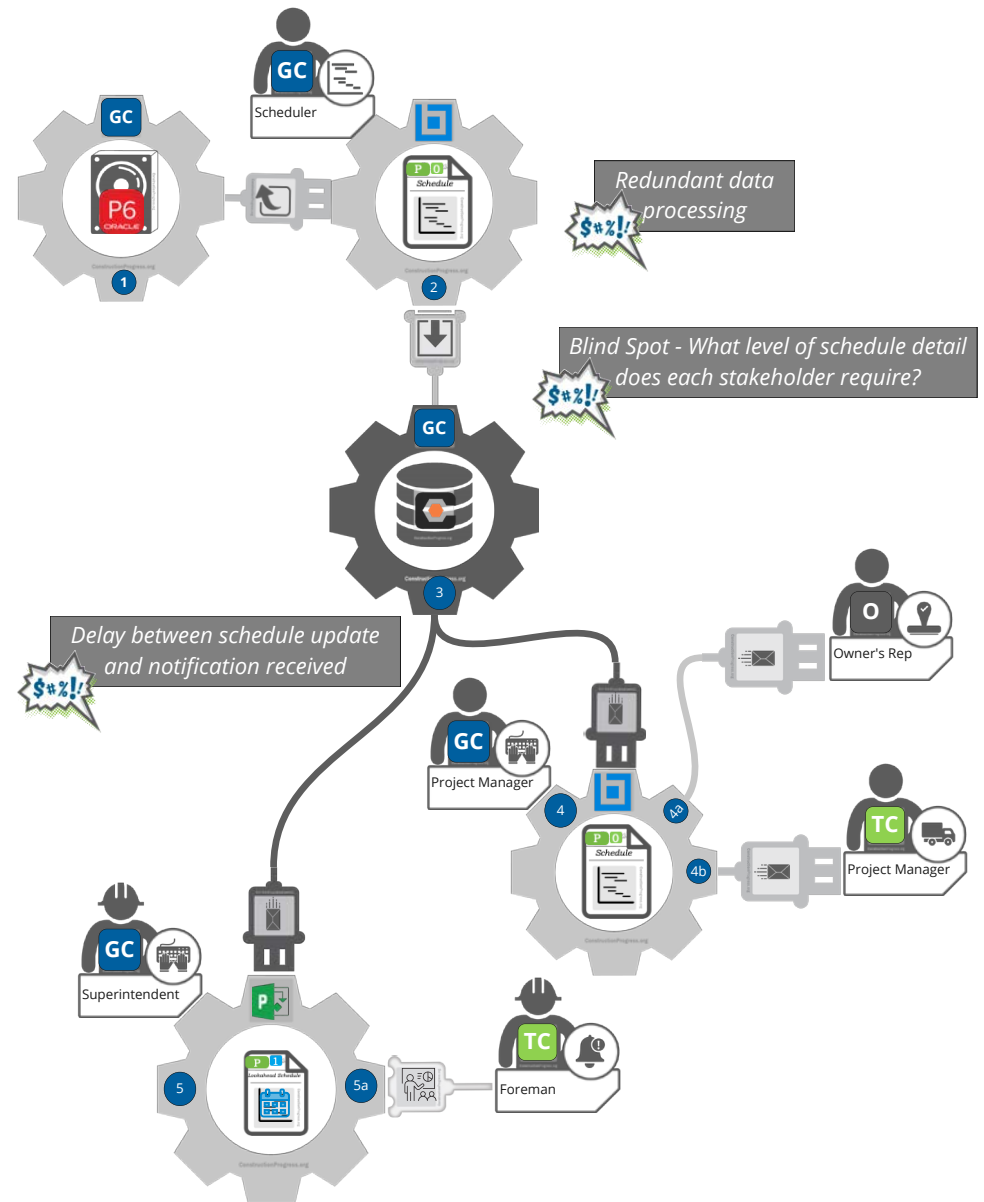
GC
Scheduler

GC
P6
ORACLE
1

P 0
Schedule
2

Redundant data processing
$#%!

Blind Spot - What level of schedule detail does each stakeholder require?
$#%!

GC
3

Delay between schedule update and notification received
$#%!

O
Owner's Rep

GC
Project Manager

4
4a
P 0
Schedule
4b

TC
Project Manager

GC
Superintendent

P 1
Lookahead Schedule
5
5a

TC
Foreman